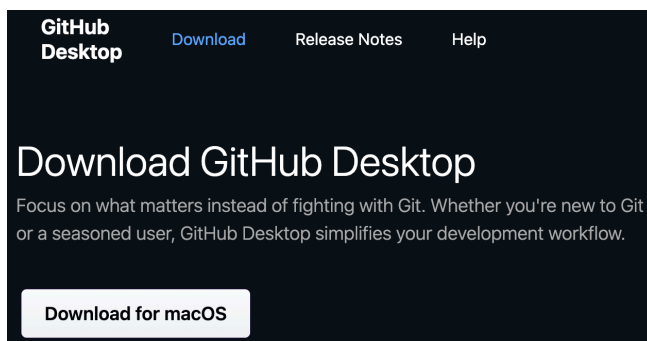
GitHub Desktop

Download

Release Notes

Help

Download GitHub Desktop

Focus on what matters instead of fighting with Git. Whether you're new to Git or a seasoned user, GitHub Desktop simplifies your development workflow.

Download for macOS